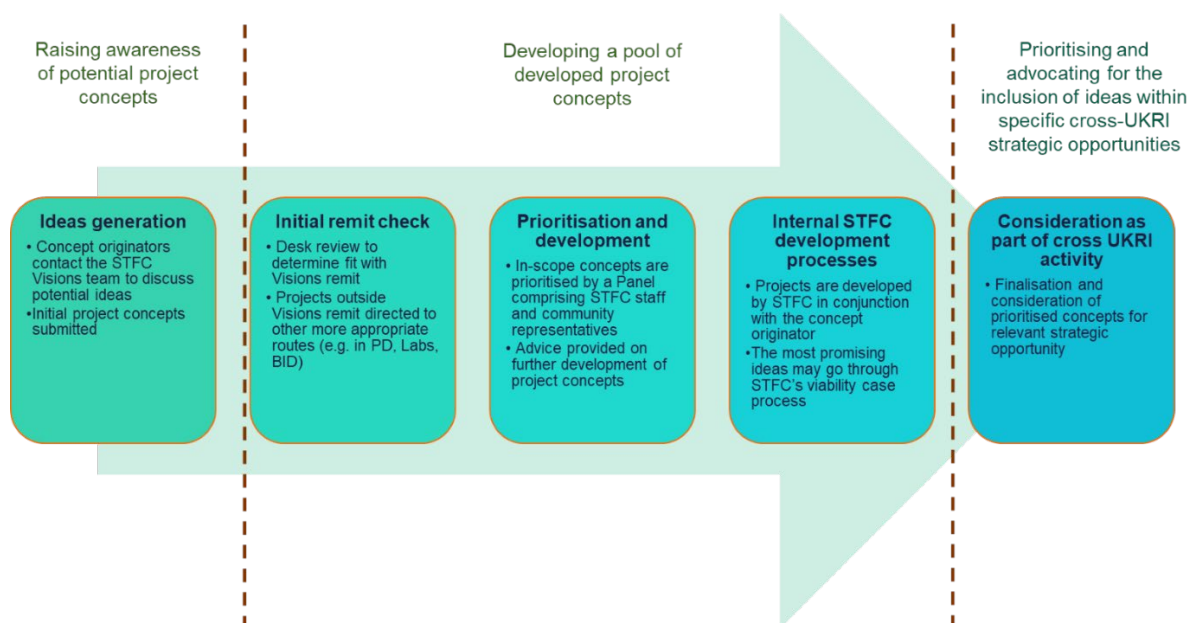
Raising awareness of potential project concepts

Developing a pool of developed project concepts

Prioritising and advocating for the inclusion of ideas within specific cross-UKRI strategic opportunities

Ideas generation

• Concept originators contact the STFC Visions team to discuss potential ideas
•Initial project concepts submitted

Initial remit check

• Desk review to determine fit with Visions remit
• Projects outside Visions remit directed to other more appropriate routes (e.g. in PD, Labs, BID)

Prioritisation and development

• In-scope concepts are prioritised by a Panel comprising STFC staff and community representatives
• Advice provided on further development of project concepts

Internal STFC development processes

• Projects are developed by STFC in conjunction with the concept originator
•The most promising ideas may go through STFC's viability case process

Consideration as part of cross UKRI activity

• Finalisation and consideration of prioritised concepts for relevant strategic opportunity